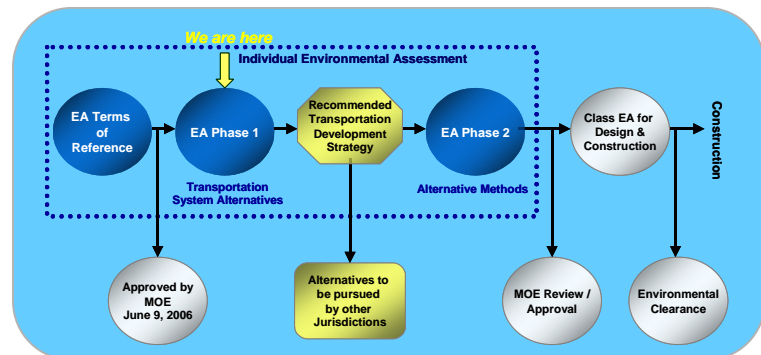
We are here

Individual Environmental Assessment

EA Terms of Reference

EA Phase 1

Transportation System Alternatives

Recommended Transportation Development Strategy

EA Phase 2

Alternative Methods

Class EA for Design & Construction

Construction

Approved by MOE June 9, 2006

Alternatives to be pursued by other Jurisdictions

MOE Review / Approval

Environmental Clearance